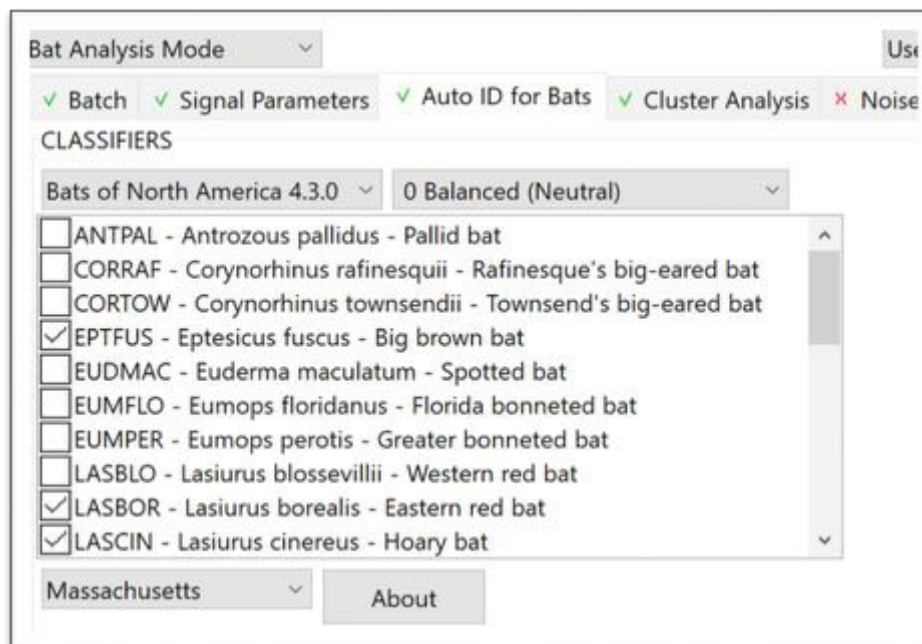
Bat Analysis Mode

Us

✓ Batch ✓ Signal Parameters ✓ Auto ID for Bats ✓ Cluster Analysis × Noise

CLASSIFIERS

Bats of North America 4.3.0

0 Balanced (Neutral)

ANTPAL - Antrozous pallidus - Pallid bat
CORRAF - Corynorhinus rafinesquii - Rafinesque's big-eared bat
CORTOW - Corynorhinus townsendii - Townsend's big-eared bat
EPTFUS - Eptesicus fuscus - Big brown bat
EUDMAC - Euderma maculatum - Spotted bat
EUMFLO - Eumops floridanus - Florida bonneted bat
EUMPER - Eumops perotis - Greater bonneted bat
LASBLO - Lasiurus blossevillii - Western red bat
LASBOR - Lasiurus borealis - Eastern red bat
LASCIN - Lasiurus cinereus - Hoary bat

Massachusetts

About